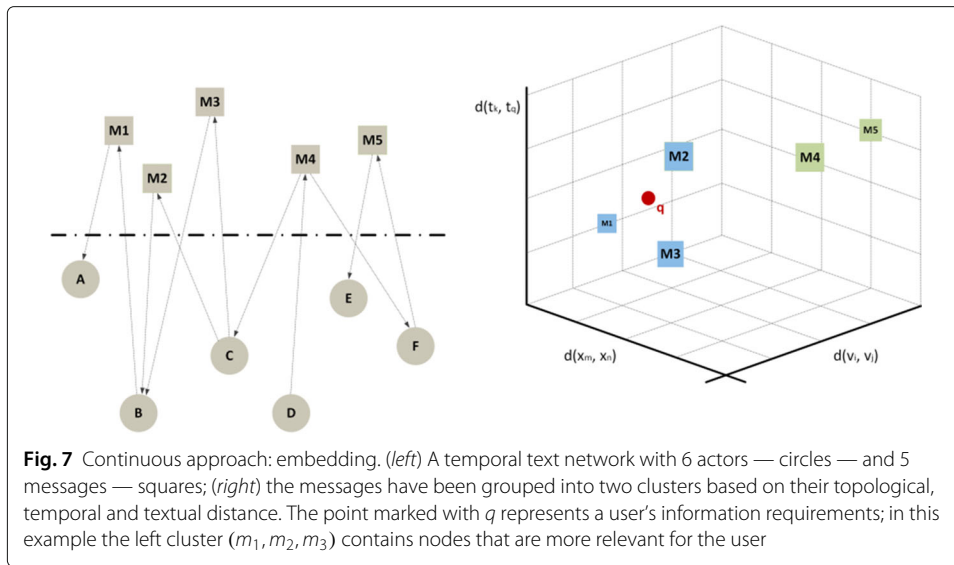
M1
M2
M3
M4
M5
A
B
C
D
E
F

$d(t_k, t_q)$
M2
M4
M5
q
M1
M3
$d(x_m, x_n)$
$d(v_i, v_j)$

**Fig. 7** Continuous approach: embedding. (*left*) A temporal text network with 6 actors — circles — and 5 messages — squares; (*right*) the messages have been grouped into two clusters based on their topological, temporal and textual distance. The point marked with *q* represents a user's information requirements; in this example the left cluster $(m_1, m_2, m_3)$ contains nodes that are more relevant for the user